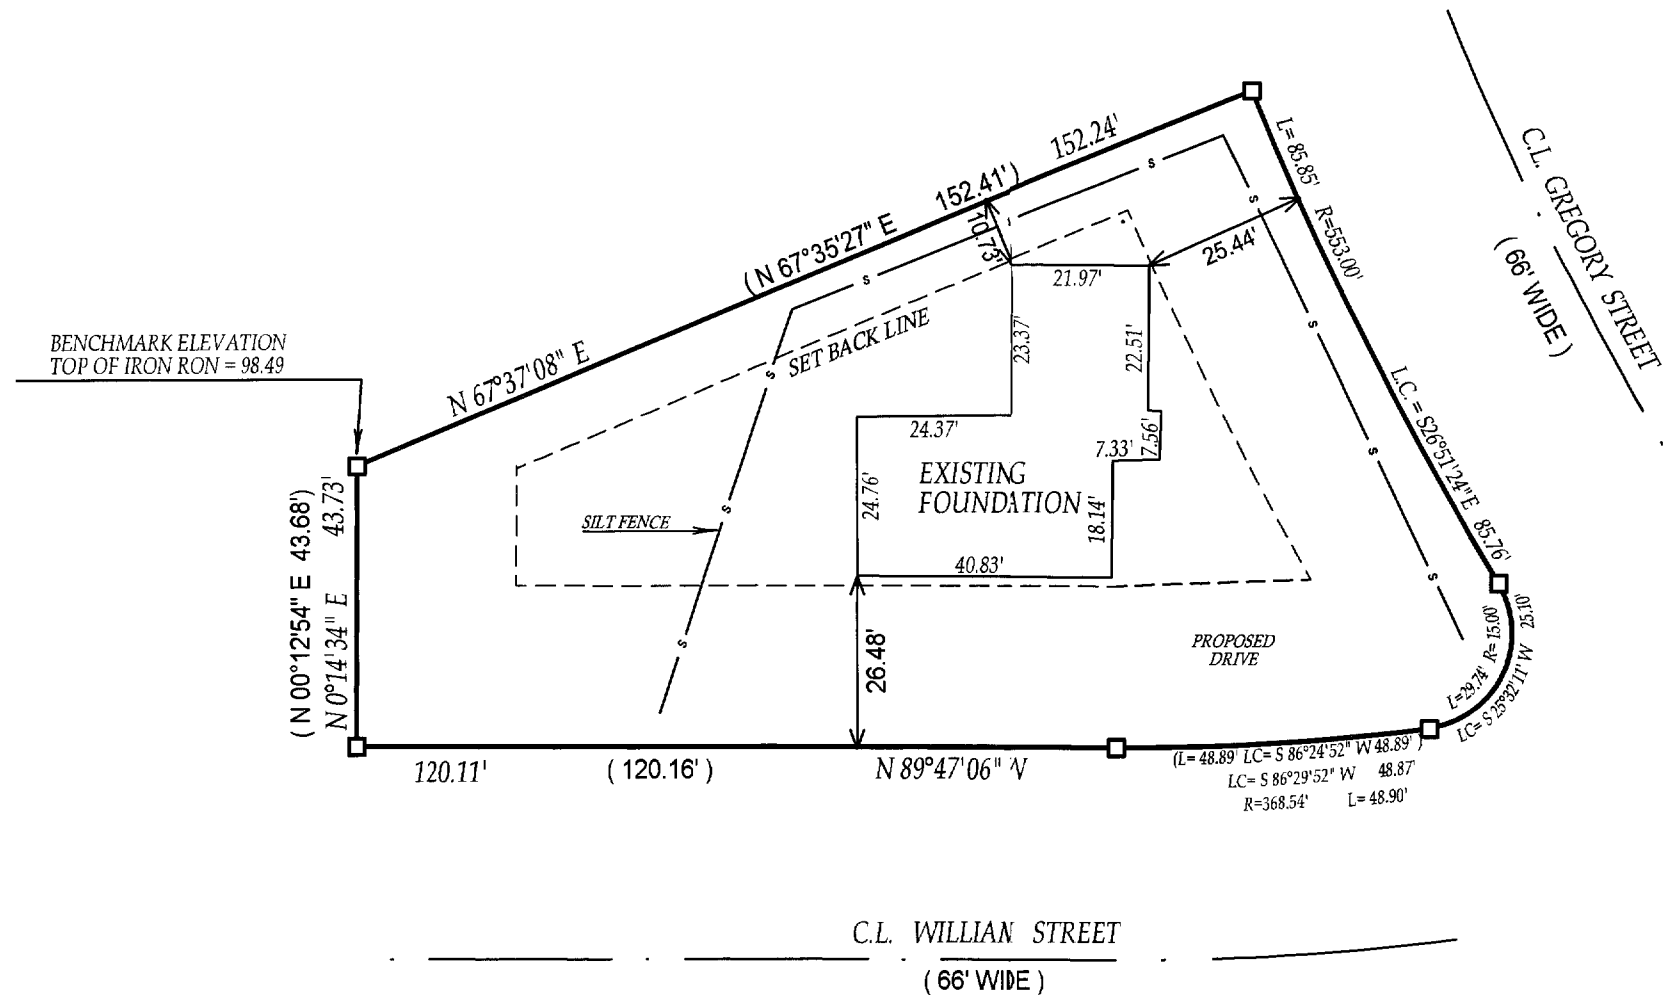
C.L. GREGORY STREET

( 66' WIDE )

152.24'

152.41')

(N 67°35'27" E

10.73'

L= 85.85'

R=553.00'

25.44'

21.97'

BENCHMARK ELEVATION
TOP OF IRON RON = 98.49

N 67°37'08" E

SET BACK LINE

23.37'

22.51'

L.C. = S26°51'24"E 85.76'

24.37'

7.56'

7.33'

EXISTING
FOUNDATION

( N 00°12'54" E 43.68')

43.73'

N 0°14'34" E

SILT FENCE

24.76'

18.14'

40.83'

PROPOSED
DRIVE

L=29.74' R=15.00'

25.10'

LC= S 25°32'11" W

26.48'

120.11'

( 120.16' )

N 89°47'06" W

(L= 48.89' LC= S 86°24'52" W 48.89' )

LC= S 86°29'52" W 48.87'

R=368.54' L= 48.90'

C.L. WILLIAN STREET

( 66' WIDE )